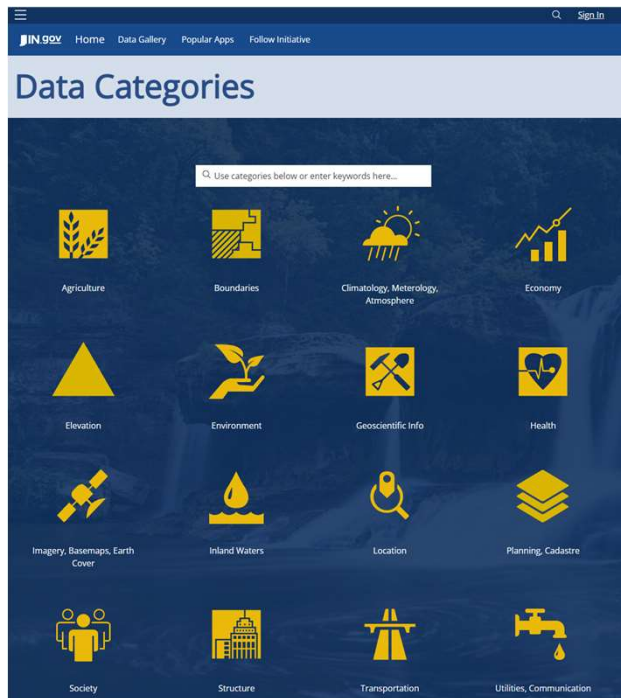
Sign In

IN.gov Home Data Gallery Popular Apps Follow Initiative

Data Categories

Use categories below or enter keywords here...

Agriculture

Boundaries

Climatology, Meterology, Atmosphere

Economy

Elevation

Environment

Geoscientific Info

Health

Imagery, Basemaps, Earth Cover

Inland Waters

Location

Planning, Cadastre

Society

Structure

Transportation

Utilities, Communication